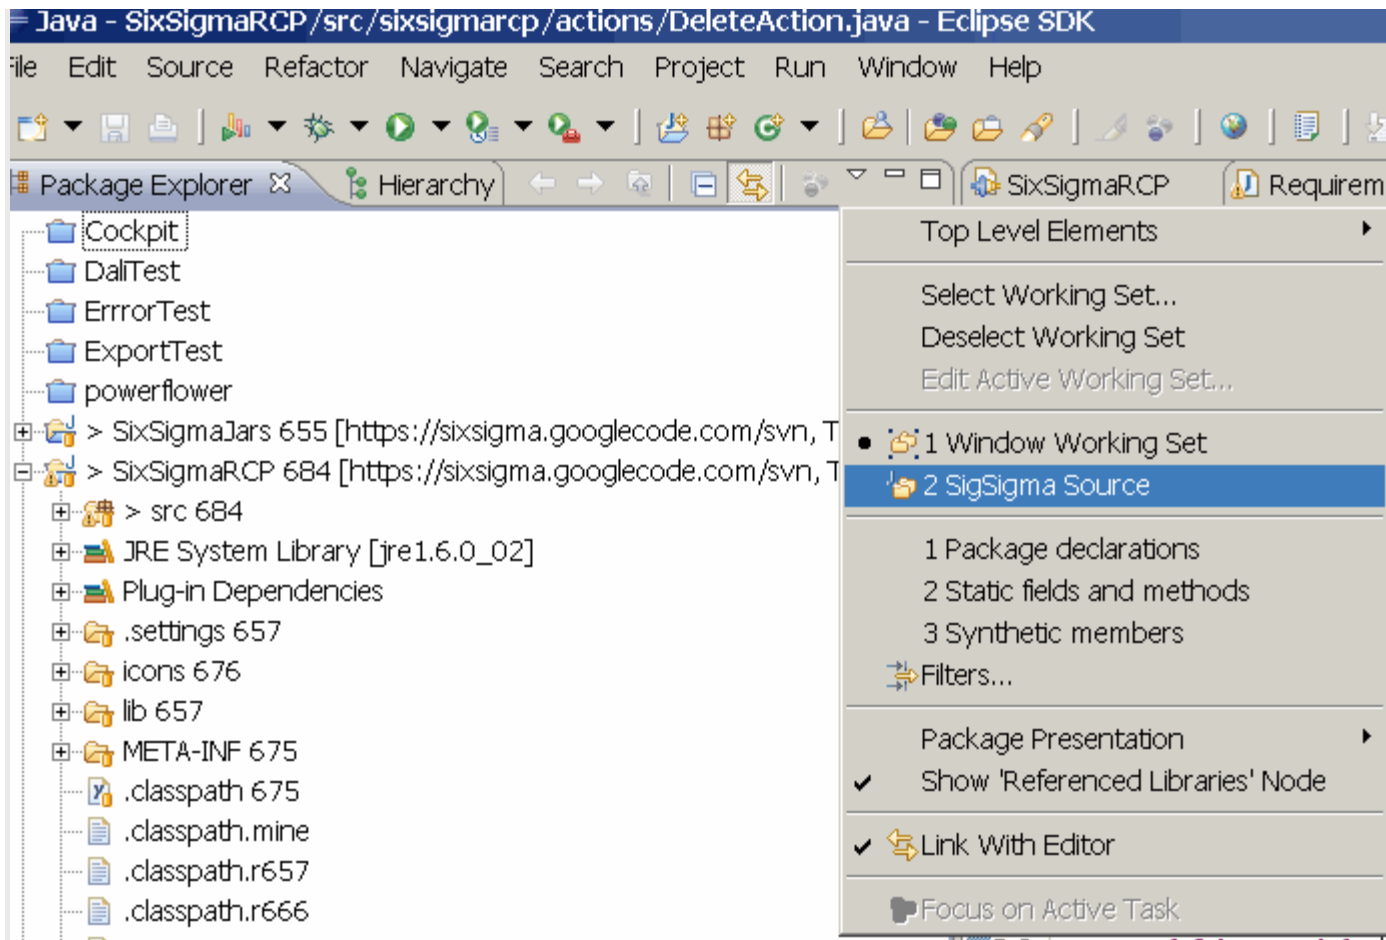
Java - SixSigmaRCP/src/sixsigmarcp/actions/DeleteAction.java - Eclipse SDK

ile Edit Source Refactor Navigate Search Project Run Window Help

Package Explorer Hierarchy SixSigmaRCP Requirem

Cockpit
DaliTest
ErrrorTest
ExportTest
powerflower
> SixSigmaJars 655 [https://sixsigma.googlecode.com/svn, T
> SixSigmaRCP 684 [https://sixsigma.googlecode.com/svn, T
> src 684
JRE System Library [jre1.6.0_02]
Plug-in Dependencies
.settings 657
icons 676
lib 657
META-INF 675
.classpath 675
.classpath.mine
.classpath.r657
.classpath.r666

Top Level Elements
Select Working Set...
Deselect Working Set
Edit Active Working Set...
1 Window Working Set
2 SigSigma Source
1 Package declarations
2 Static fields and methods
3 Synthetic members
Filters...
Package Presentation
Show 'Referenced Libraries' Node
Link With Editor
Focus on Active Task